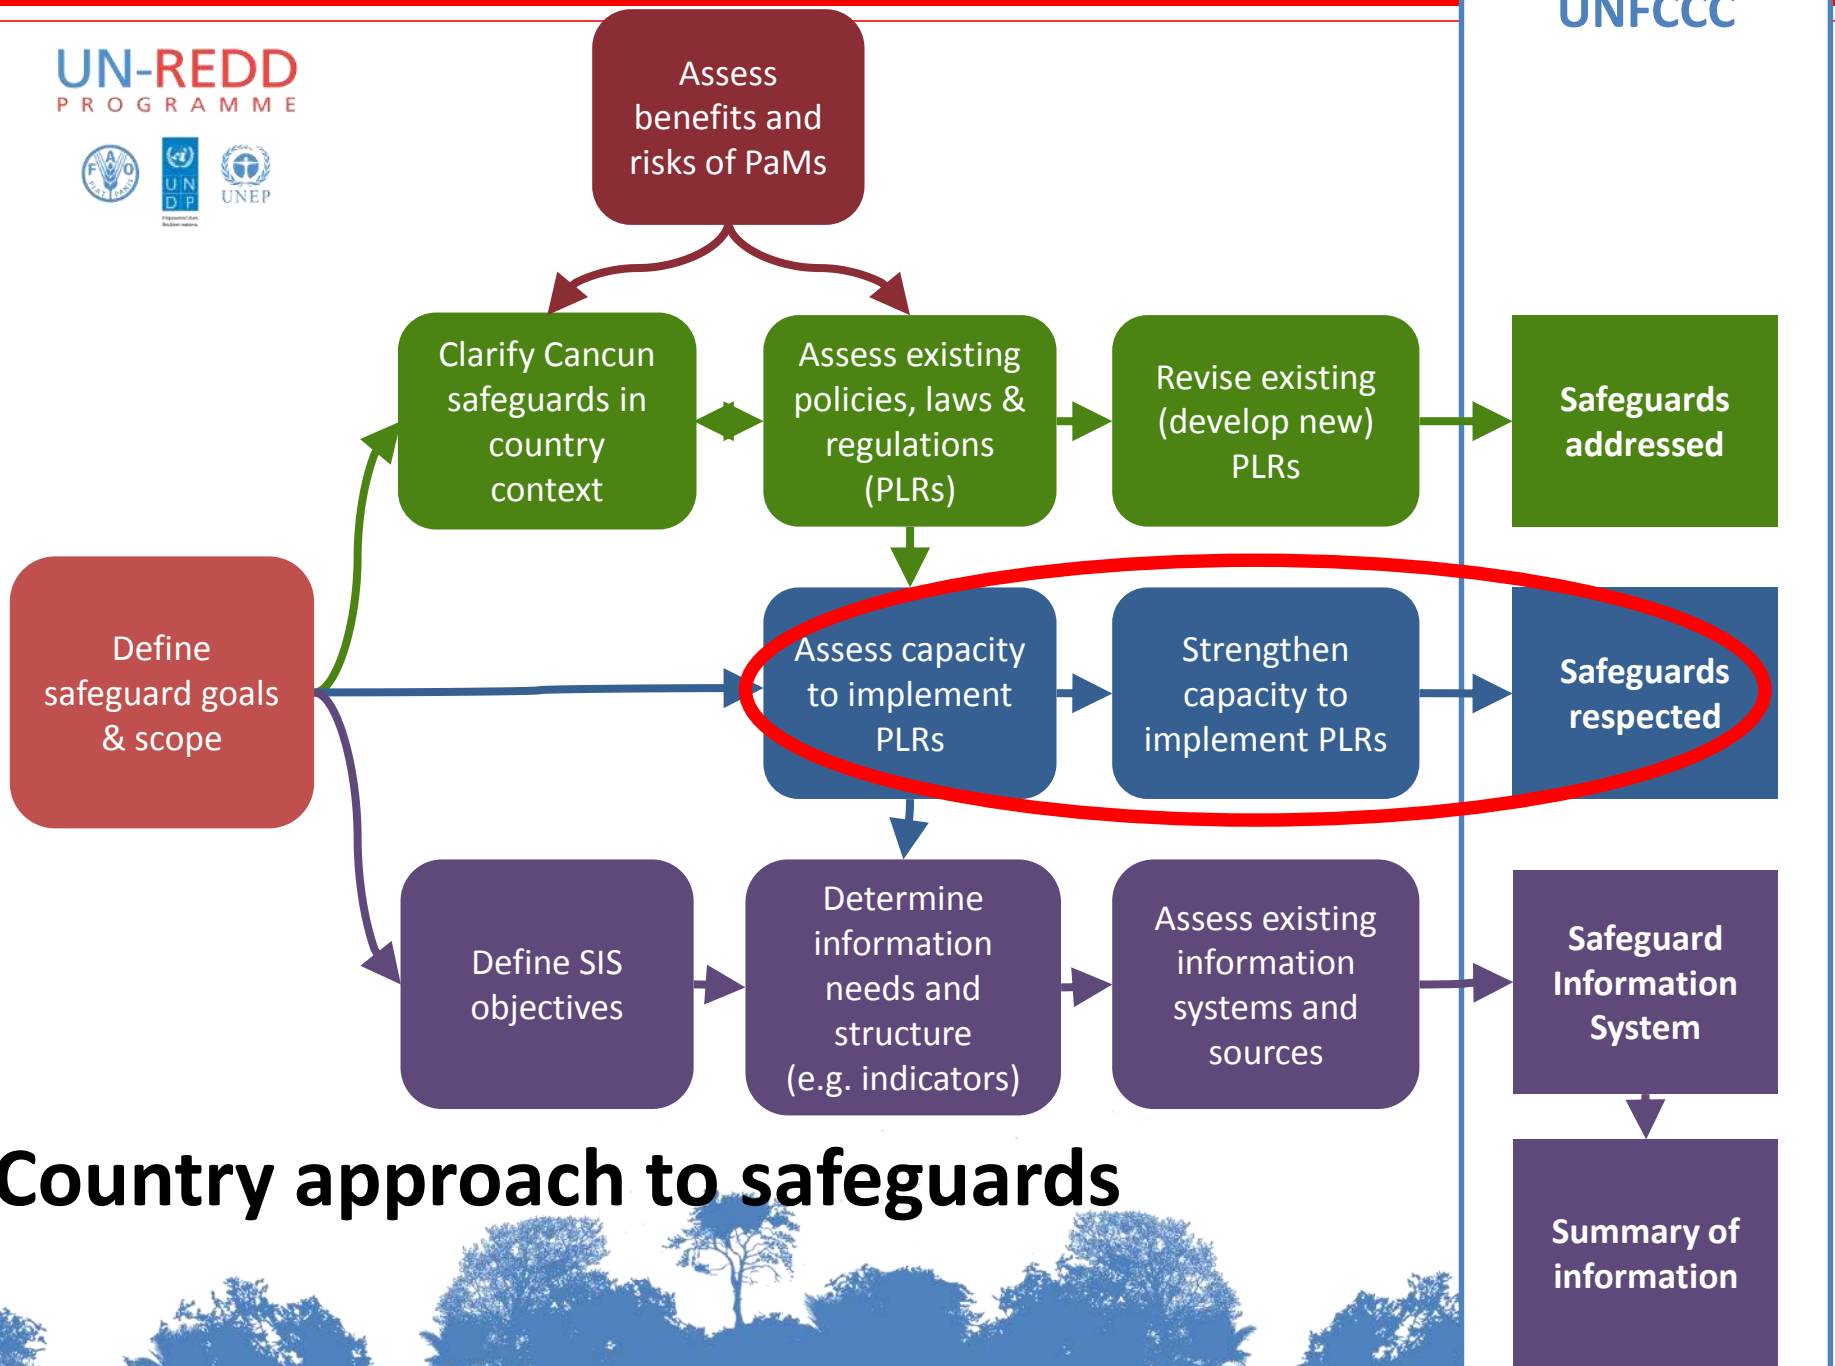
UN-REDD
PROGRAMME

UN DP

UNEP

UNFCCC

Assess benefits and risks of PaMs

Clarify Cancun safeguards in country context

Assess existing policies, laws & regulations (PLRs)

Revise existing (develop new) PLRs

Safeguards addressed

Define safeguard goals & scope

Assess capacity to implement PLRs

Strengthen capacity to implement PLRs

Safeguards respected

Define SIS objectives

Determine information needs and structure (e.g. indicators)

Assess existing information systems and sources

Safeguard Information System

Summary of information

Country approach to safeguards